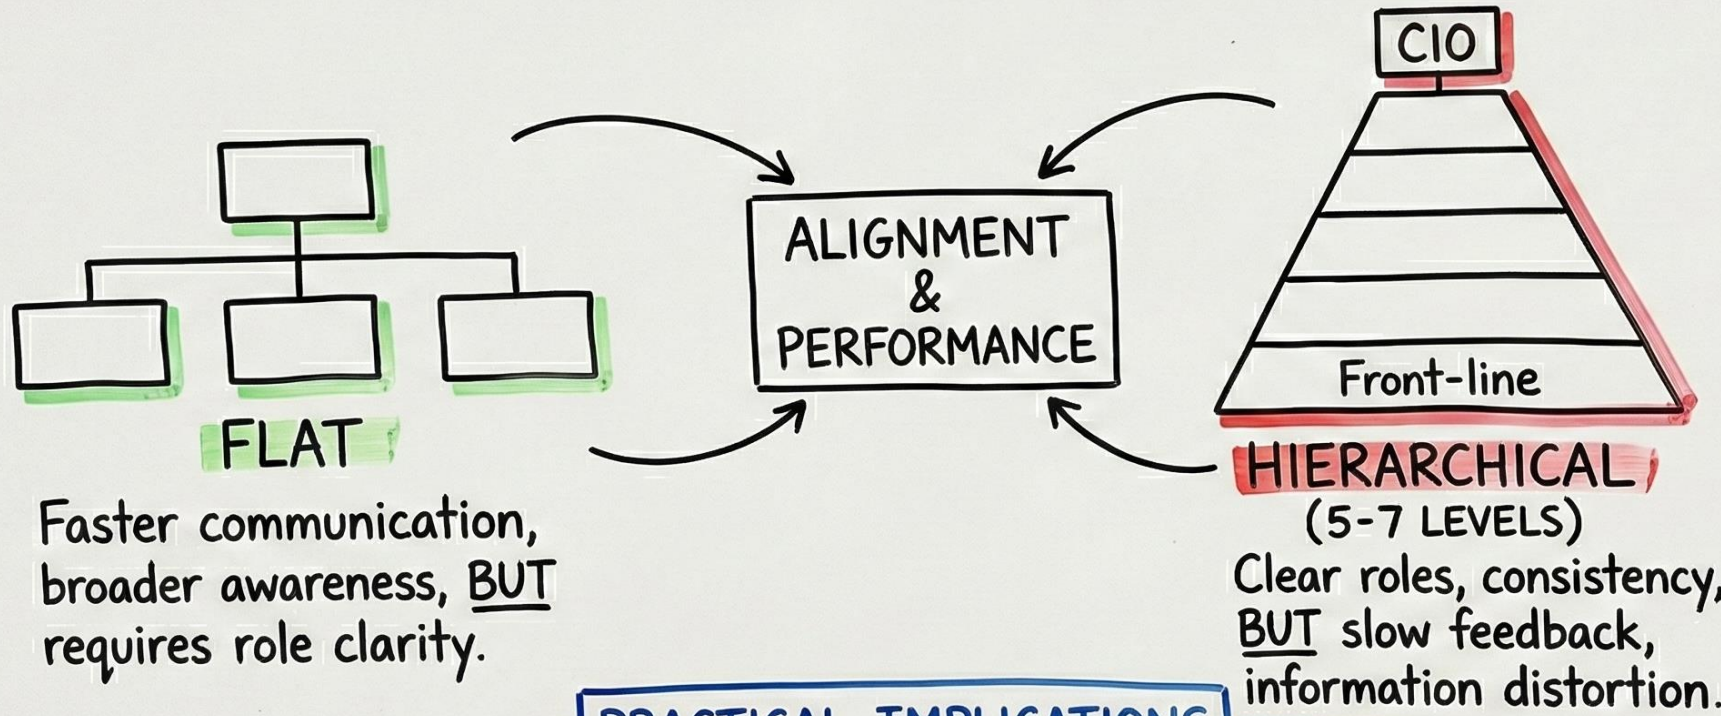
CIO

ALIGNMENT & PERFORMANCE

Front-line

FLAT

Faster communication, broader awareness, BUT requires role clarity.

HIERARCHICAL (5-7 LEVELS)

Clear roles, consistency, BUT slow feedback, information distortion.

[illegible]